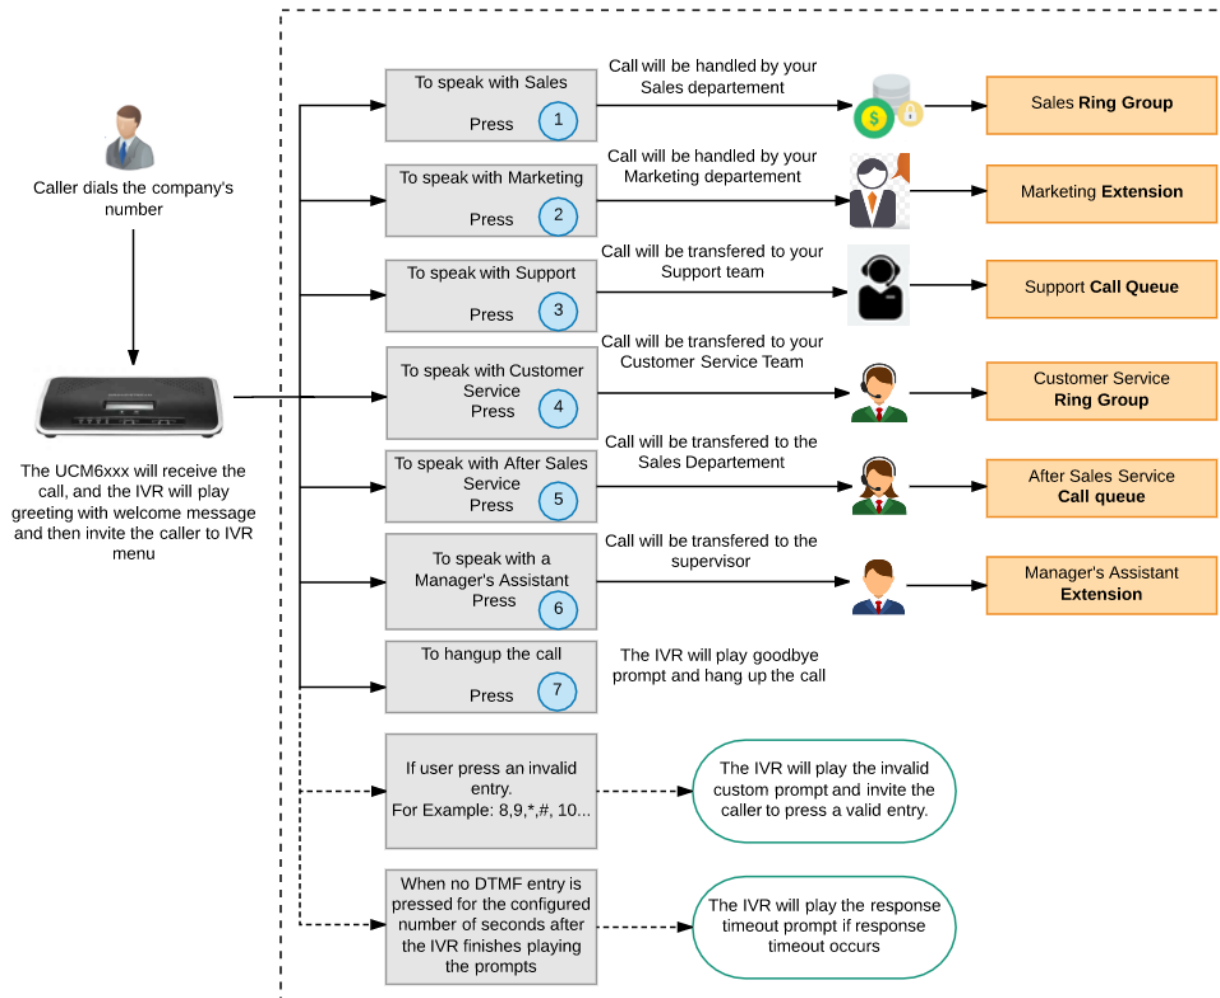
Caller dials the company's number

The UCM6xxx will receive the call, and the IVR will play greeting with welcome message and then invite the caller to IVR menu

To speak with Sales
Press 1

Call will be handled by your Sales departement

Sales Ring Group

To speak with Marketing
Press 2

Call will be handled by your Marketing departement

Marketing Extension

To speak with Support
Press 3

Call will be transfered to your Support team

Support Call Queue

To speak with Customer Service
Press 4

Call will be transfered to your Customer Service Team

Customer Service Ring Group

To speak with After Sales Service
Press 5

Call will be transfered to the Sales Departement

After Sales Service Call queue

To speak with a Manager's Assistant
Press 6

Call will be transfered to the supervisor

Manager's Assistant Extension

To hangup the call
Press 7

The IVR will play goodbye prompt and hang up the call

If user press an invalid entry.
For Example: 8,9,*,#, 10...

The IVR will play the invalid custom prompt and invite the caller to press a valid entry.

When no DTMF entry is pressed for the configured number of seconds after the IVR finishes playing the prompts

The IVR will play the response timeout prompt if response timeout occurs